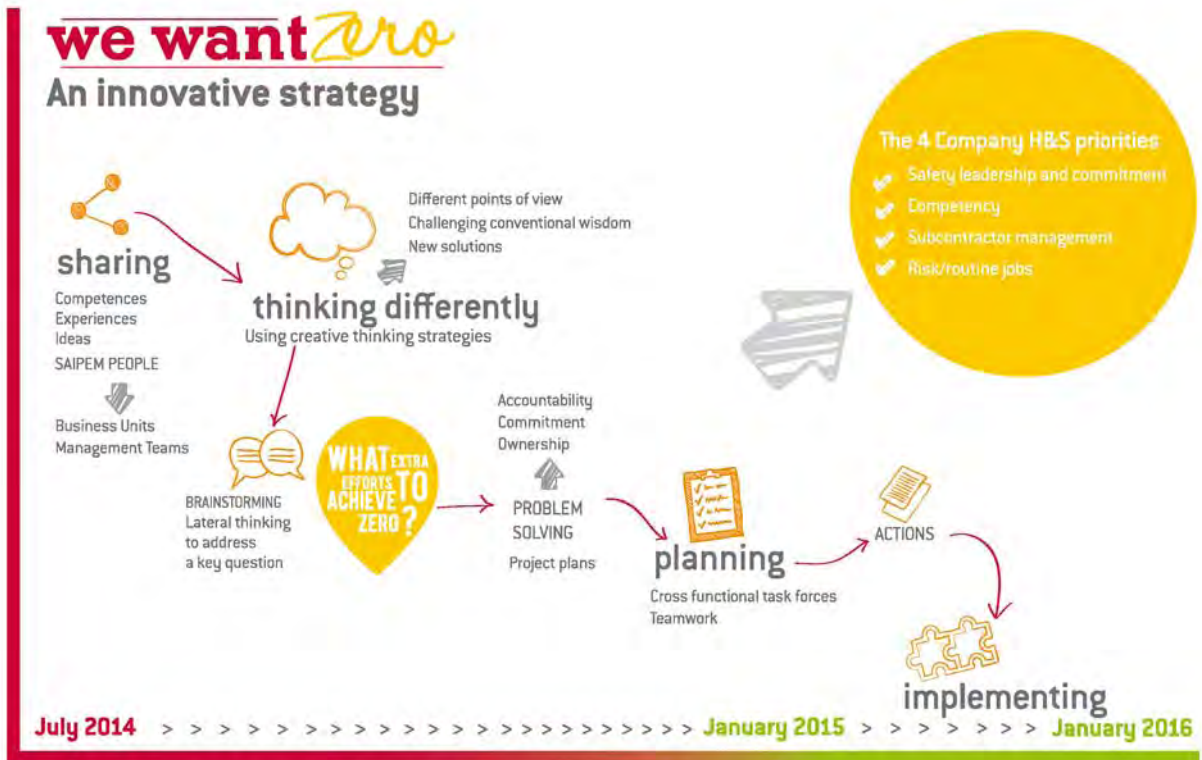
we want zero
An innovative strategy

sharing
Competences
Experiences
Ideas
SAIPEM PEOPLE

Business Units
Management Teams

Different points of view
Challenging conventional wisdom
New solutions

thinking differently
Using creative thinking strategies

The 4 Company H&S priorities
Safety leadership and commitment
Competency
Subcontractor management
Risk/routine jobs

Accountability
Commitment
Ownership

BRAINSTORMING
Lateral thinking
to address
a key question

WHAT EXTRA EFFORTS TO ACHIEVE ZERO?

PROBLEM
SOLVING
Project plans

planning
Cross functional task forces
Teamwork

ACTIONS

implementing

July 2014 > > > > > > > > > > > > > > > > > > > > > > > January 2015 > > > > > > > > January 2016